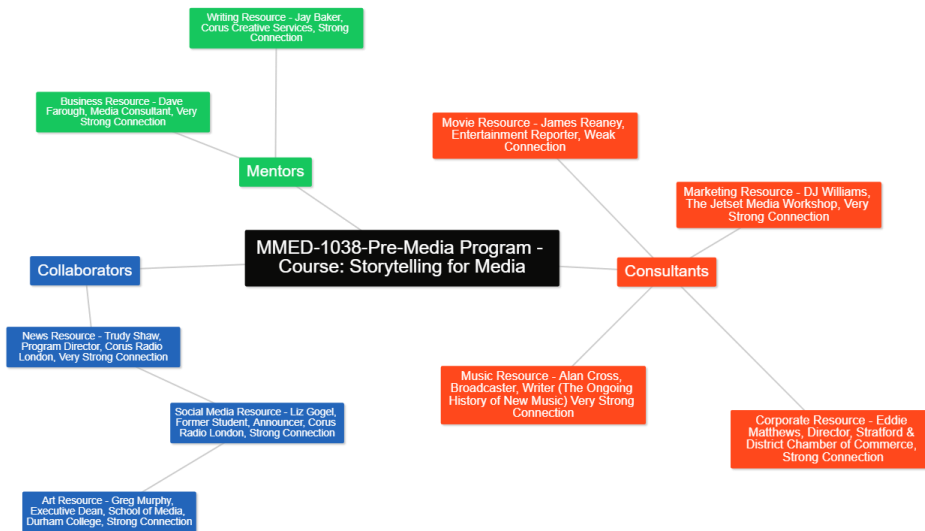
Writing Resource - Jay Baker, Corus Creative Services, Strong Connection

Business Resource - Dave Farough, Media Consultant, Very Strong Connection

Mentors

Movie Resource - James Reaney, Entertainment Reporter, Weak Connection

Marketing Resource - DJ Williams, The Jetset Media Workshop, Very Strong Connection

Collaborators

MMED-1038-Pre-Media Program - Course: Storytelling for Media

Consultants

News Resource - Trudy Shaw, Program Director, Corus Radio London, Very Strong Connection

Music Resource - Alan Cross, Broadcaster, Writer (The Ongoing History of New Music) Very Strong Connection

Social Media Resource - Liz Gogel, Former Student, Announcer, Corus Radio London, Strong Connection

Corporate Resource - Eddie Matthews, Director, Stratford & District Chamber of Commerce, Strong Connection

Art Resource - Greg Murphy, Executive Dean, School of Media, Durham College, Strong Connection